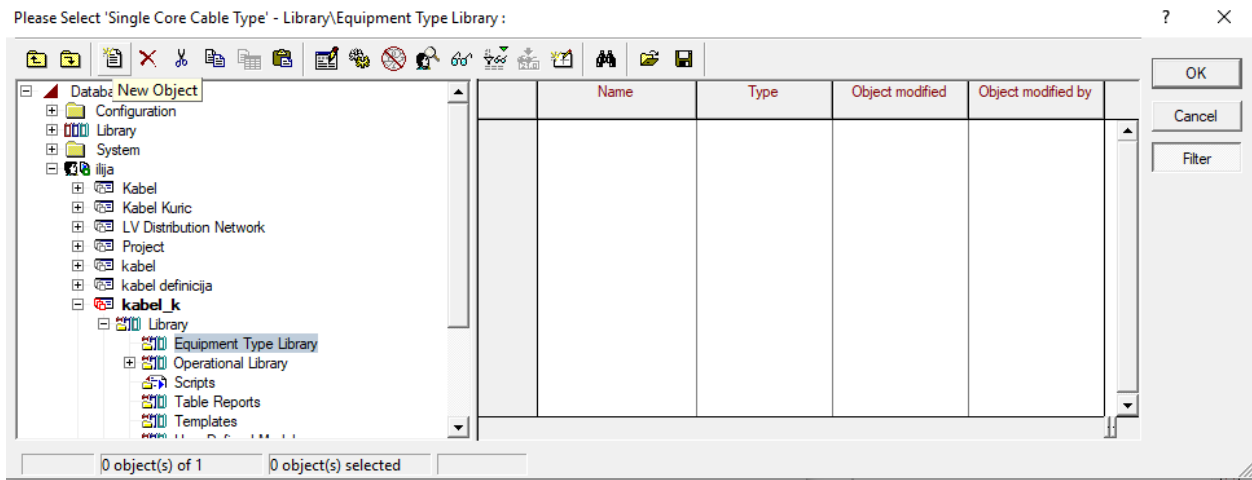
Please Select 'Single Core Cable Type' - Library\Equipment Type Library :

?

New Object

Databa

Configuration

Library

System

ilija

Kabel

Kabel Kuric

LV Distribution Network

Project

kabel

kabel definicija

kabel_k

Library

Equipment Type Library

Operational Library

Scripts

Table Reports

Templates

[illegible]

| Name | Type | Object modified | Object modified by |
|---|---|---|---|

OK

Cancel

Filter

0 object(s) of 1

0 object(s) selected